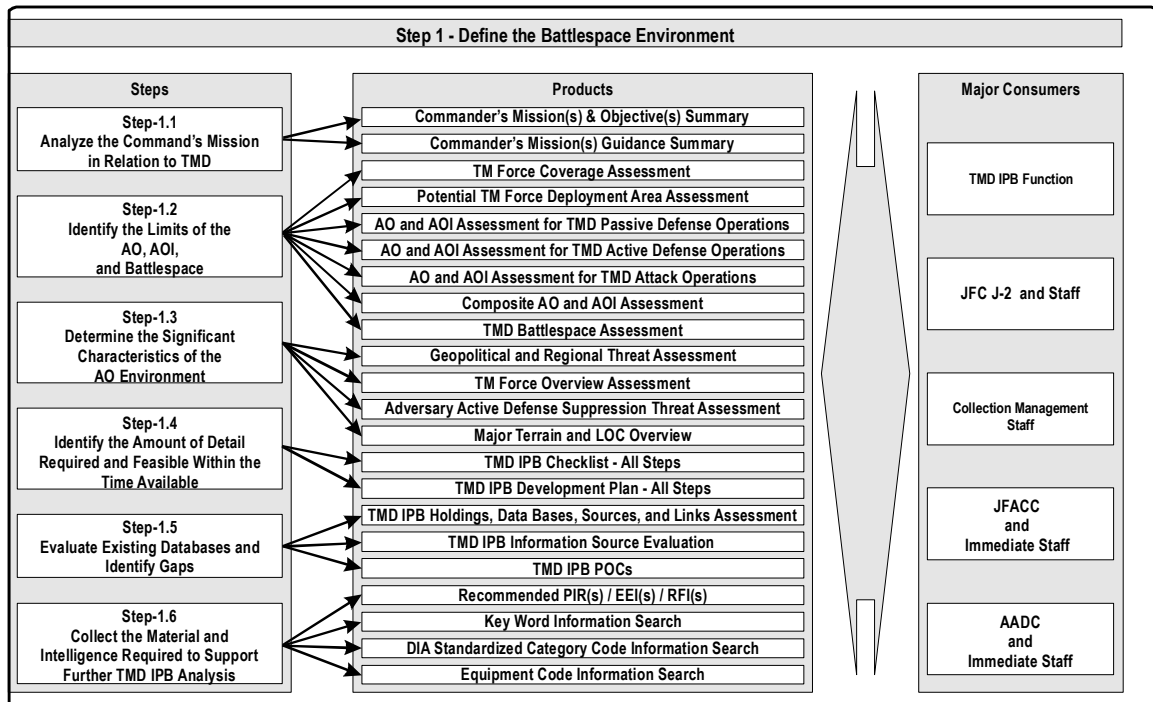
Step 1 - Define the Battlespace Environment

Steps

Step-1.1
Analyze the Command's Mission in Relation to TMD

Step-1.2
Identify the Limits of the AO, AOI, and Battlespace

Step-1.3
Determine the Significant Characteristics of the AO Environment

Step-1.4
Identify the Amount of Detail Required and Feasible Within the Time Available

Step-1.5
Evaluate Existing Databases and Identify Gaps

Step-1.6
Collect the Material and Intelligence Required to Support Further TMD IPB Analysis

Products

Commander's Mission(s) & Objective(s) Summary

Commander's Mission(s) Guidance Summary

TM Force Coverage Assessment

Potential TM Force Deployment Area Assessment

AO and AOI Assessment for TMD Passive Defense Operations

AO and AOI Assessment for TMD Active Defense Operations

AO and AOI Assessment for TMD Attack Operations

Composite AO and AOI Assessment

TMD Battlespace Assessment

Geopolitical and Regional Threat Assessment

TM Force Overview Assessment

Adversary Active Defense Suppression Threat Assessment

Major Terrain and LOC Overview

TMD IPB Checklist - All Steps

TMD IPB Development Plan - All Steps

TMD IPB Holdings, Data Bases, Sources, and Links Assessment

TMD IPB Information Source Evaluation

TMD IPB POCs

Recommended PIR(s) / EEI(s) / RFI(s)

Key Word Information Search

DIA Standardized Category Code Information Search

Equipment Code Information Search

Major Consumers

TMD IPB Function

JFC J-2 and Staff

Collection Management Staff

JFACC and Immediate Staff

AADC and Immediate Staff